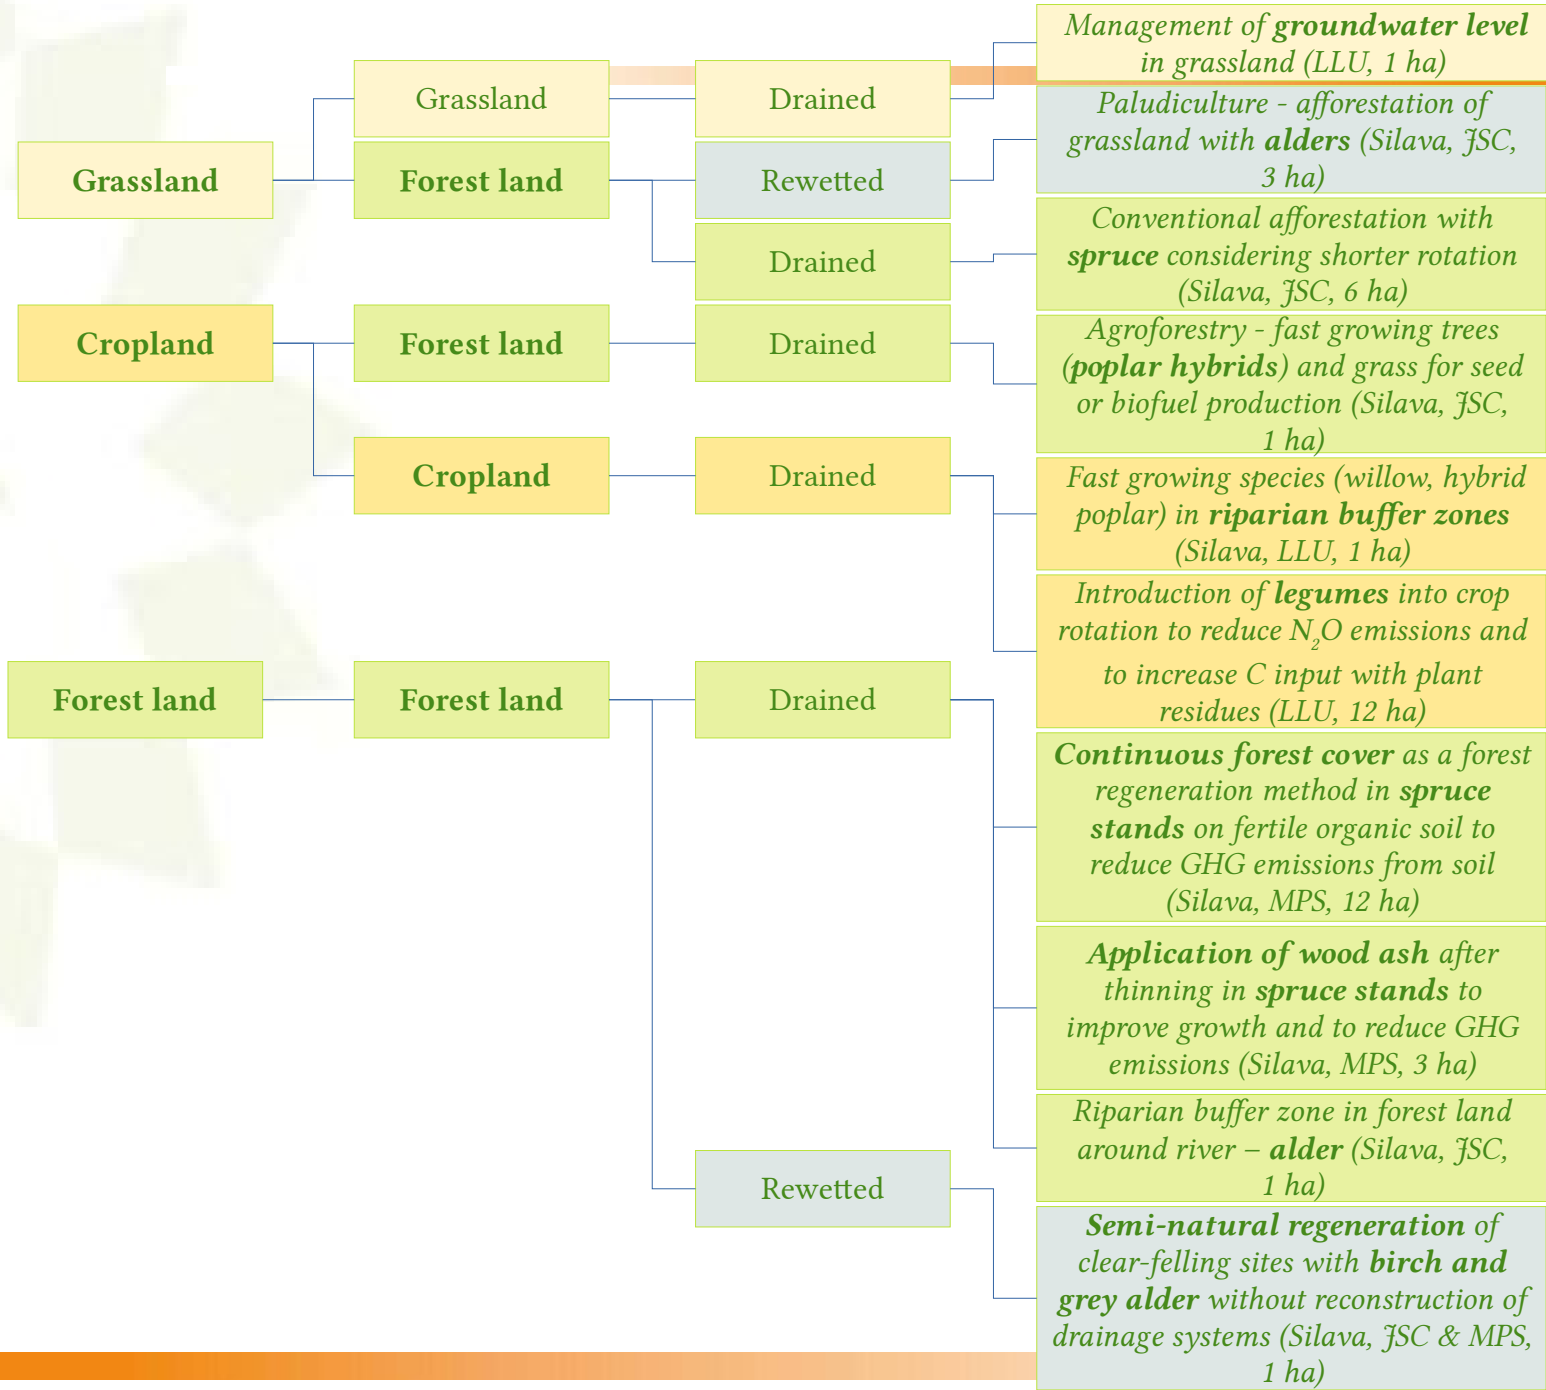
Grassland

Grassland

Drained

Management of groundwater level in grassland (LLU, 1 ha)

Forest land

Rewetted

Paludiculture - afforestation of grassland with alders (Silava, JSC, 3 ha)

Drained

Conventional afforestation with spruce considering shorter rotation (Silava, JSC, 6 ha)

Cropland

Forest land

Drained

Agroforestry - fast growing trees (poplar hybrids) and grass for seed or biofuel production (Silava, JSC, 1 ha)

Cropland

Drained

Fast growing species (willow, hybrid poplar) in riparian buffer zones (Silava, LLU, 1 ha)

Introduction of legumes into crop rotation to reduce $N_2O$ emissions and to increase C input with plant residues (LLU, 12 ha)

Forest land

Forest land

Drained

Continuous forest cover as a forest regeneration method in spruce stands on fertile organic soil to reduce GHG emissions from soil (Silava, MPS, 12 ha)

Application of wood ash after thinning in spruce stands to improve growth and to reduce GHG emissions (Silava, MPS, 3 ha)

Riparian buffer zone in forest land around river – alder (Silava, JSC, 1 ha)

Rewetted

Semi-natural regeneration of clear-felling sites with birch and grey alder without reconstruction of drainage systems (Silava, JSC & MPS, 1 ha)